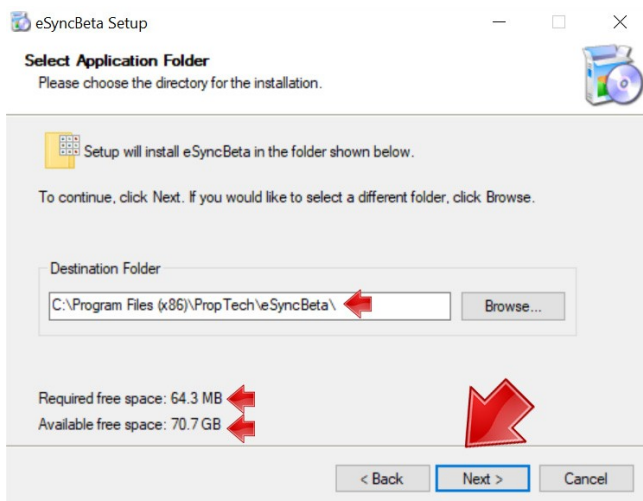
eSyncBeta Setup

Select Application Folder
Please choose the directory for the installation.

Setup will install eSyncBeta in the folder shown below.

To continue, click Next. If you would like to select a different folder, click Browse.

Destination Folder

C:\Program Files (x86)\PropTech\eSyncBeta\

Browse...

Required free space: 64.3 MB
Available free space: 70.7 GB

< Back
Next >
Cancel